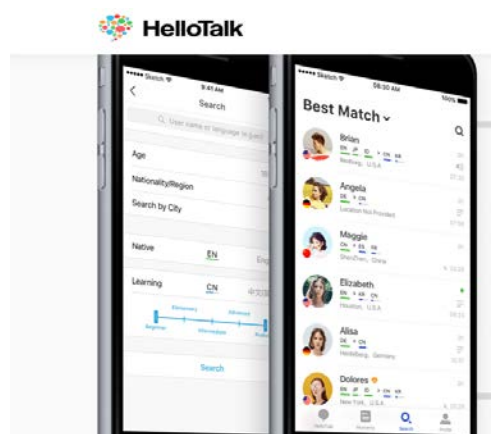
HelloTalk

••••• Sketch 9:41 AM

Search

User name or language to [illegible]

Age

Nationality/Region

Search by City

Native EN Eng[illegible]

Learning CN 中文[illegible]

Beginner Elementary Intermediate Advanced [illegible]

Search

••••• Sketch 08:30 AM 100%

Best Match

Brian
EN JP ID CN KR
Redding, U.S.A

Angela
DE CN
Location Not Provided

Maggie
CN ES DE
ShenZhen, China

Elizabeth
EN KR CN
Houston, U.S.A

Alisa
DE CN
Heidelberg, Germany

Dolores
EN JP CN
New York, U.S.A

Talks Moments Search Profile